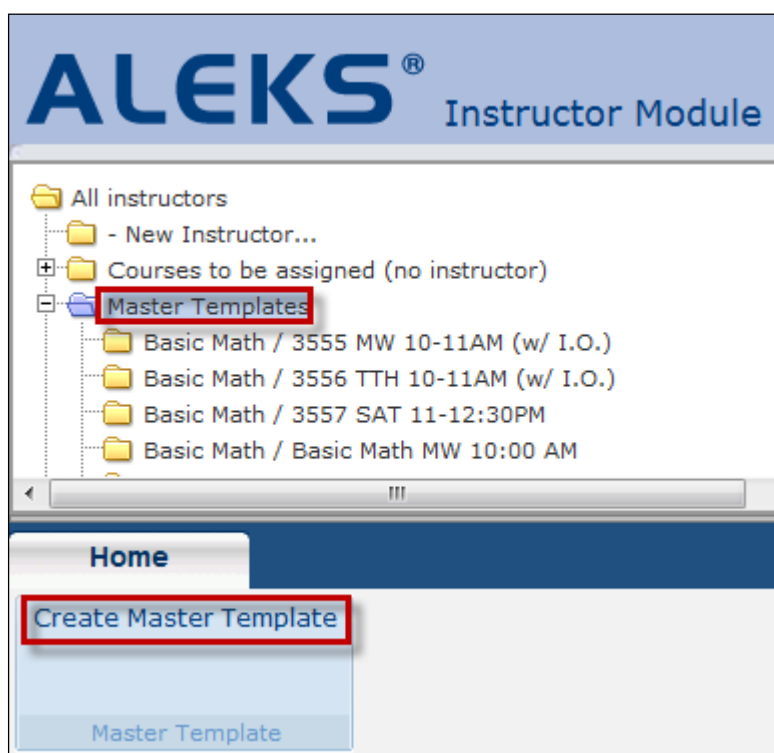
ALEKS® Instructor Module

All instructors
- New Instructor...
Courses to be assigned (no instructor)
Master Templates
Basic Math / 3555 MW 10-11AM (w/ I.O.)
Basic Math / 3556 TTH 10-11AM (w/ I.O.)
Basic Math / 3557 SAT 11-12:30PM
Basic Math / Basic Math MW 10:00 AM

Home

Create Master Template

Master Template